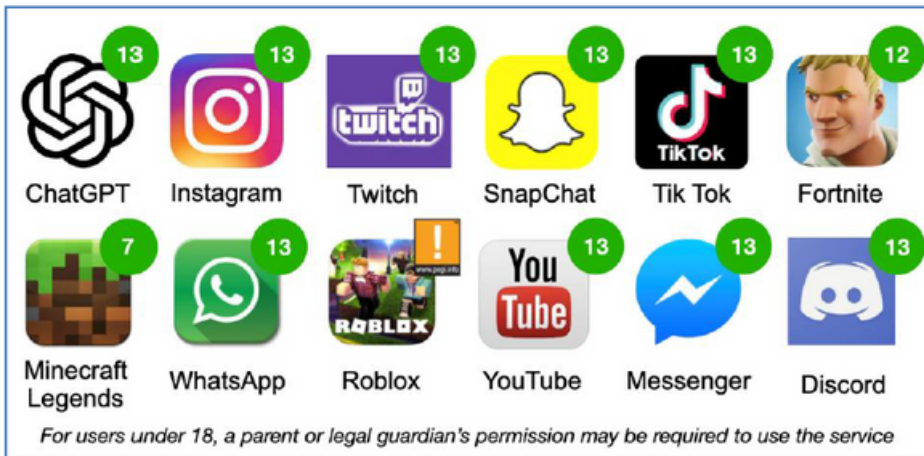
13
ChatGPT

13
Instagram

13
twitch
Twitch

13
SnapChat

13
TikTok
Tik Tok

12
Fortnite

7
Minecraft Legends

13
WhatsApp

!
www.pegi.info
ROBLOX
Roblox

13
You Tube
YouTube

13
Messenger

13
Discord

For users under 18, a parent or legal guardian's permission may be required to use the service